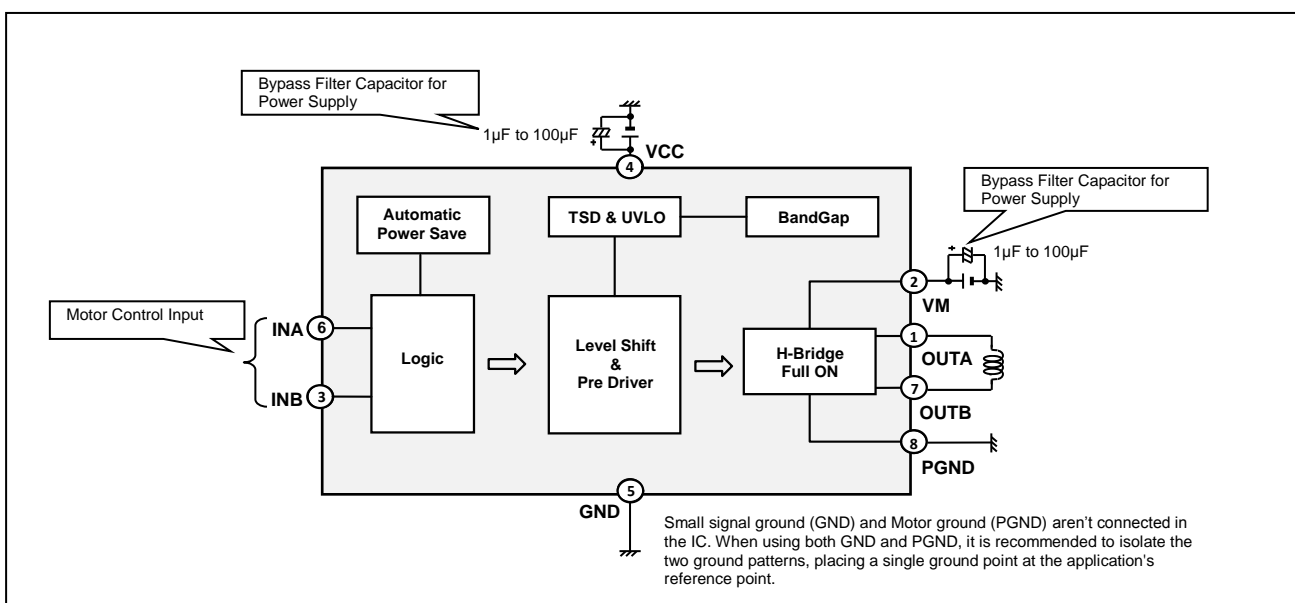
Bypass Filter Capacitor for Power Supply

1µF to 100µF

4 VCC

Automatic Power Save

TSD & UVLO

BandGap

Bypass Filter Capacitor for Power Supply

1µF to 100µF

2 VM

Motor Control Input

INA 6

INB 3

Logic

Level Shift & Pre Driver

H-Bridge Full ON

1 OUTA

7 OUTB

8 PGND

5 GND

Small signal ground (GND) and Motor ground (PGND) aren't connected in the IC. When using both GND and PGND, it is recommended to isolate the two ground patterns, placing a single ground point at the application's reference point.